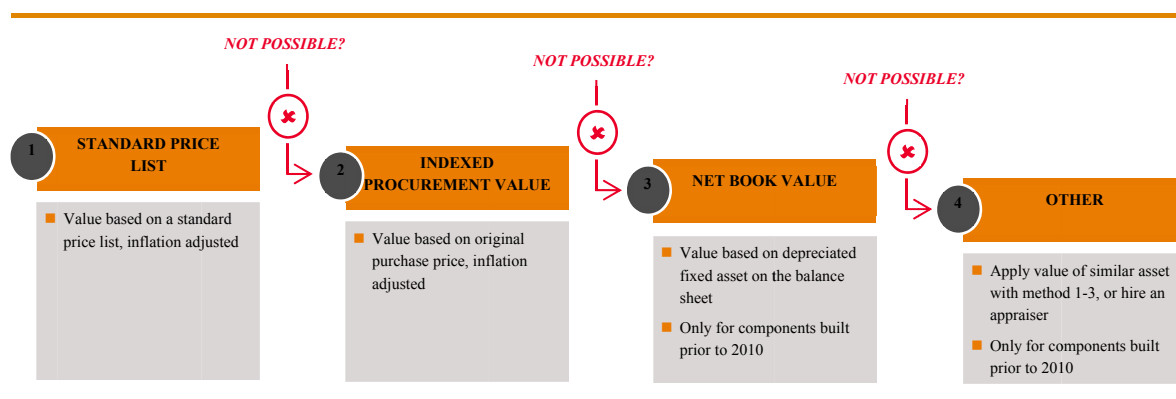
NOT POSSIBLE?

1 STANDARD PRICE LIST

Value based on a standard price list, inflation adjusted

NOT POSSIBLE?

2 INDEXED PROCUREMENT VALUE

Value based on original purchase price, inflation adjusted

NOT POSSIBLE?

3 NET BOOK VALUE

Value based on depreciated fixed asset on the balance sheet

Only for components built prior to 2010

4 OTHER

Apply value of similar asset with method 1-3, or hire an appraiser

Only for components built prior to 2010